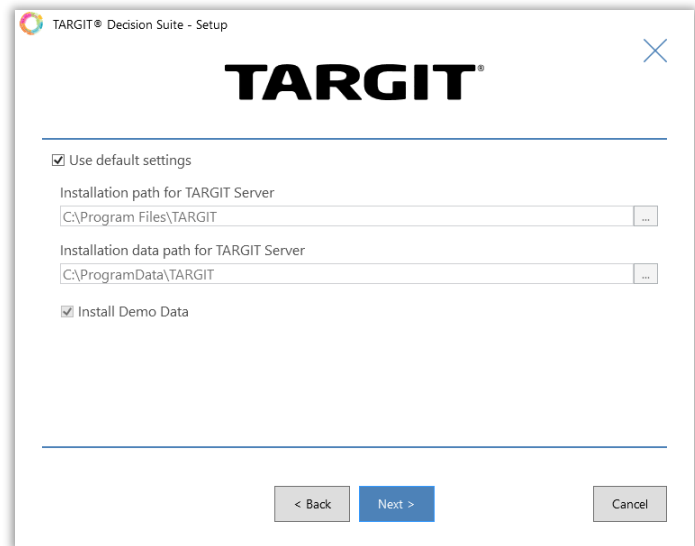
TARGIT® Decision Suite - Setup

TARGIT®

Use default settings

Installation path for TARGIT Server

C:\Program Files\TARGIT

...

Installation data path for TARGIT Server

C:\ProgramData\TARGIT

...

Install Demo Data

< Back

Next >

Cancel